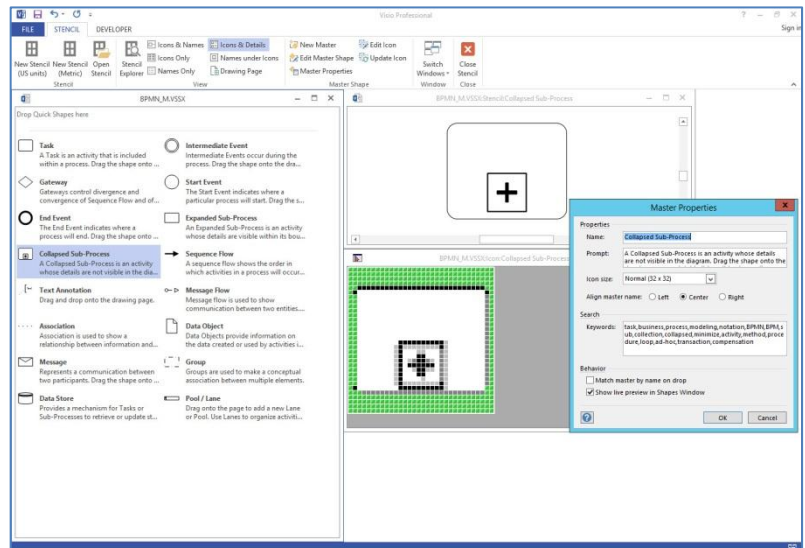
Visio Professional

? – ☐ ×

Sign in

FILE STENCIL DEVELOPER

New Stencil (US units) New Stencil (Metric) Open Stencil Stencil Explorer

Icons & Names Icons Only Names Only

Icons & Details Names under Icons Drawing Page

New Master Edit Master Shape Master Properties

Edit Icon Update Icon

Switch Windows

Close Stencil

Stencil View Master Shape Window Close

BPMN_M.VSSX

Drop Quick Shapes here

Task
A Task is an activity that is included within a process. Drag the shape onto ...

Intermediate Event
Intermediate Events occur during the process. Drag the shape onto the dra...

Gateway
Gateways control divergence and convergence of Sequence Flow and of...

Start Event
The Start Event indicates where a particular process will start. Drag the s...

End Event
The End Event indicates where a process will end. Drag the shape onto ...

Expanded Sub-Process
An Expanded Sub-Process is an activity whose details are visible within its bou...

Collapsed Sub-Process
A Collapsed Sub-Process is an activity whose details are not visible in the dia...

Sequence Flow
A sequence flow shows the order in which activities in a process will occur...

Text Annotation
Drag and drop onto the drawing page.

Message Flow
Message flow is used to show communication between two entities....

Association
Association is used to show a relationship between information and...

Data Object
Data Objects provide information on the data created or used by activities i...

Message
Represents a communication between two participants. Drag the shape onto ...

Group
Groups are used to make a conceptual association between multiple elements.

Data Store
Provides a mechanism for Tasks or Sub-Processes to retrieve or update st...

Pool / Lane
Drag onto the page to add a new Lane or Pool. Use Lanes to organize activiti...

BPMN_M.VSSX:Stencil:Collapsed Sub-Process

BPMN_M.VSSX:Icon:Collapsed Sub-Process

Master Properties

Properties

Name: Collapsed Sub-Process

Prompt: A Collapsed Sub-Process is an activity whose details are not visible in the diagram. Drag the shape onto the

Icon size: Normal (32 x 32)

Align master name: ○ Left ◉ Center ○ Right

Search

Keywords: task,business,process,modeling,notation,BPMN,BPM,sub,collection,collapsed,minimize,activity,method,procedure,loop,ad-hoc,transaction,compensation

Behavior

☐ Match master by name on drop

☑ Show live preview in Shapes Window

OK Cancel